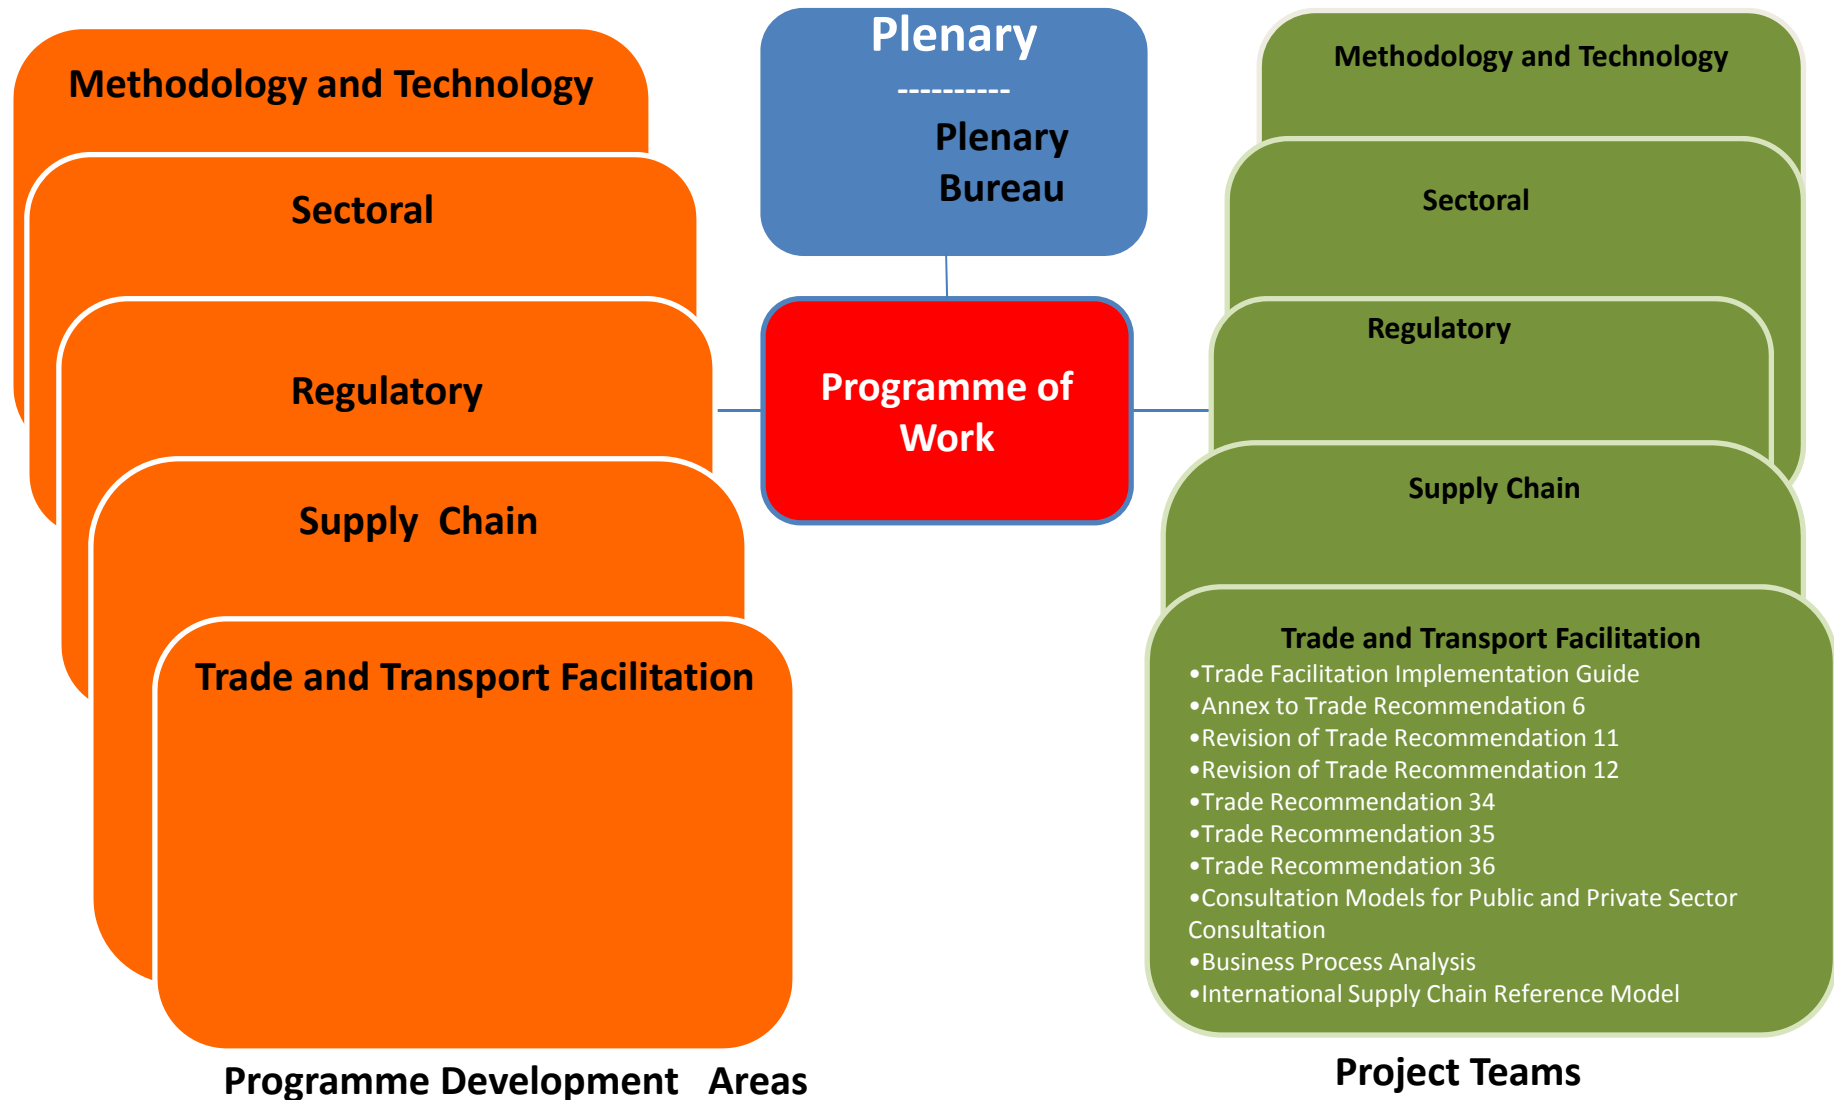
Methodology and Technology

Sectoral

Regulatory

Supply Chain

Trade and Transport Facilitation

Plenary
----------
Plenary Bureau

Programme of Work

Methodology and Technology

Sectoral

Regulatory

Supply Chain

Trade and Transport Facilitation
•Trade Facilitation Implementation Guide
•Annex to Trade Recommendation 6
•Revision of Trade Recommendation 11
•Revision of Trade Recommendation 12
•Trade Recommendation 34
•Trade Recommendation 35
•Trade Recommendation 36
•Consultation Models for Public and Private Sector Consultation
•Business Process Analysis
•International Supply Chain Reference Model

Programme Development Areas

Project Teams